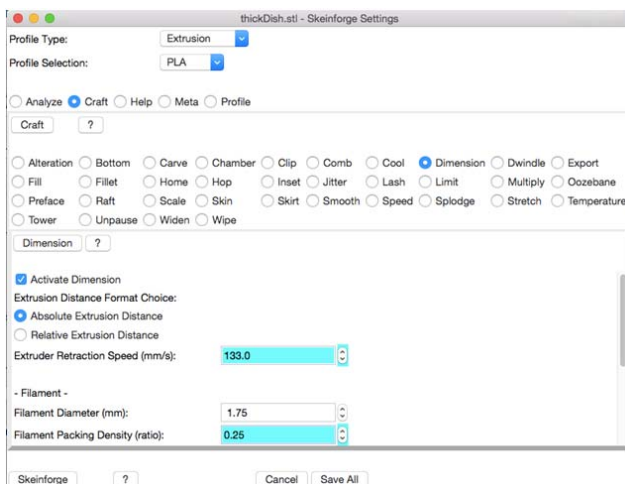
thickDish.stl - Skeinforge Settings

Profile Type: Extrusion

Profile Selection: PLA

Analyze Craft Help Meta Profile

Craft ?

Alteration Bottom Carve Chamber Clip Comb Cool Dimension Dwindle Export
Fill Fillet Home Hop Inset Jitter Lash Limit Multiply Oozebane
Preface Raft Scale Skin Skirt Smooth Speed Splodge Stretch Temperature
Tower Unpause Widen Wipe

Dimension ?

Activate Dimension

Extrusion Distance Format Choice:

Absolute Extrusion Distance

Relative Extrusion Distance

Extruder Retraction Speed (mm/s): 133.0

- Filament -

Filament Diameter (mm): 1.75

Filament Packing Density (ratio): 0.25

Skeinforge ? Cancel Save All